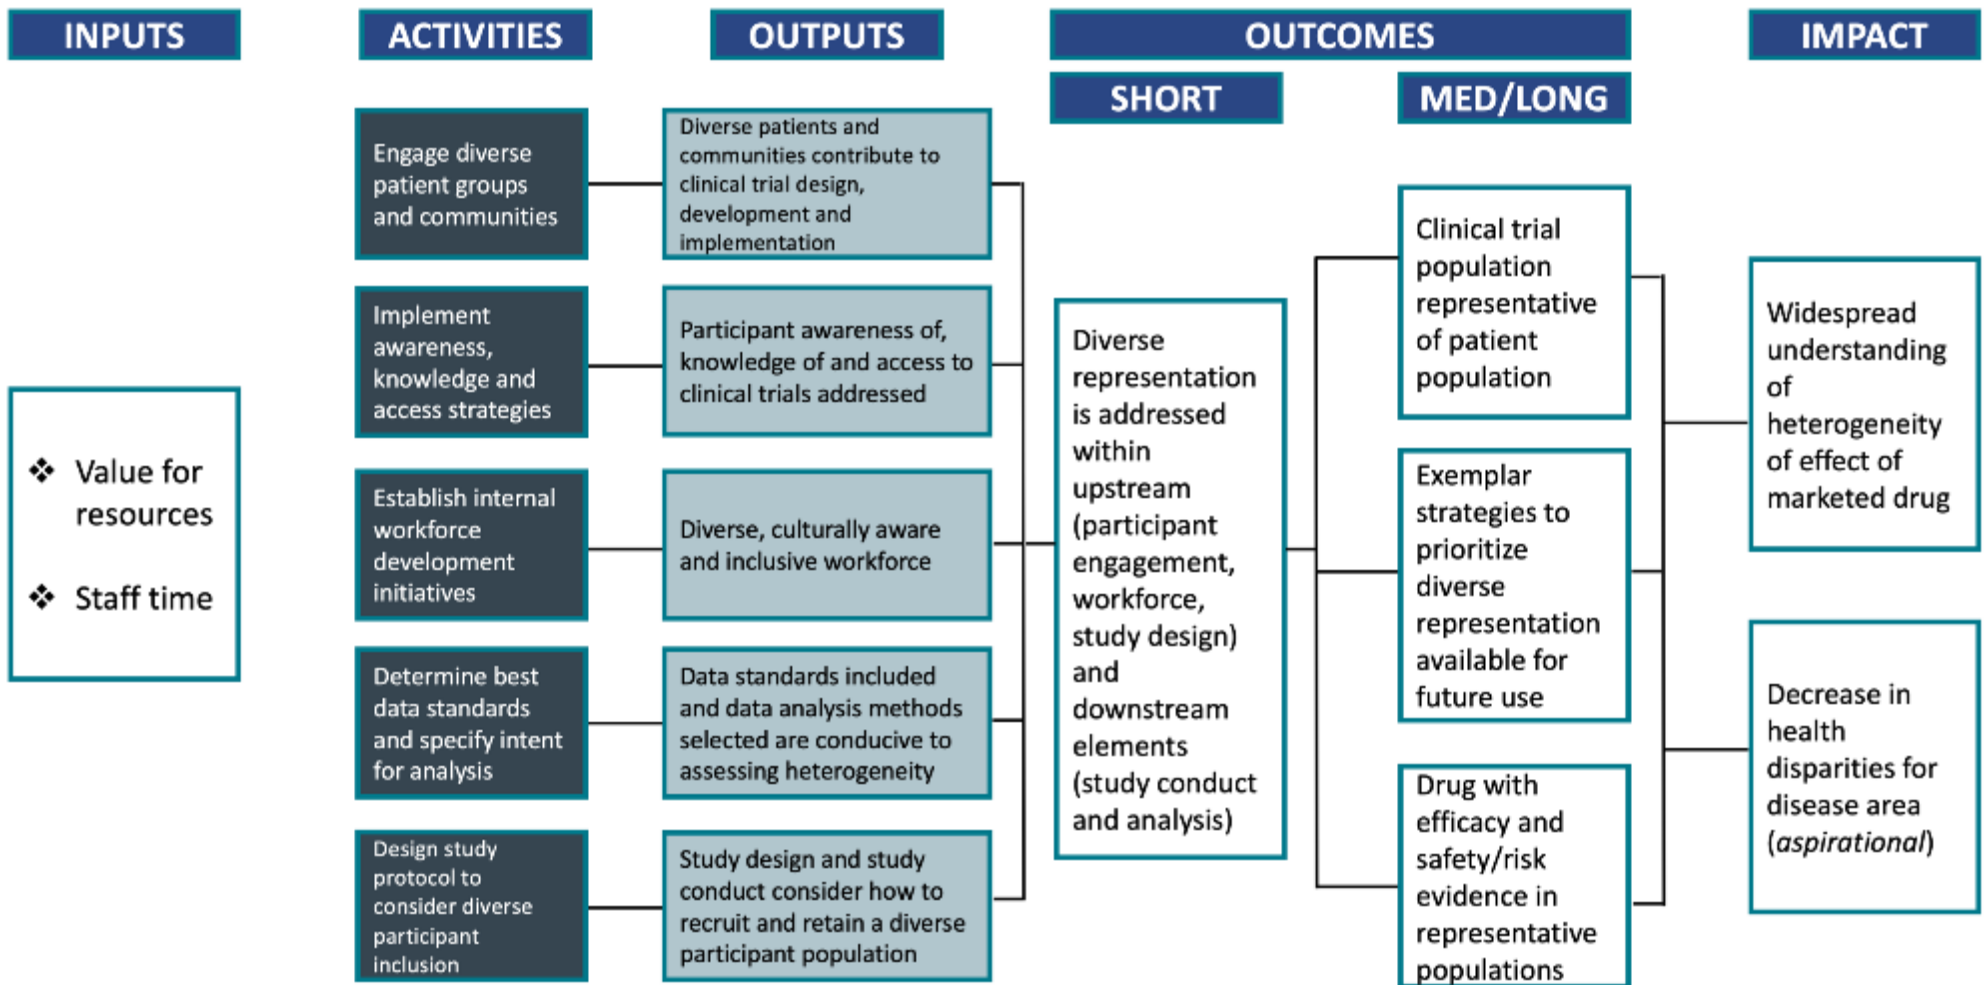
INPUTS

ACTIVITIES

OUTPUTS

OUTCOMES

SHORT

MED/LONG

IMPACT

❖ Value for resources

❖ Staff time

Engage diverse patient groups and communities

Implement awareness, knowledge and access strategies

Establish internal workforce development initiatives

Determine best data standards and specify intent for analysis

Design study protocol to consider diverse participant inclusion

Diverse patients and communities contribute to clinical trial design, development and implementation

Participant awareness of, knowledge of and access to clinical trials addressed

Diverse, culturally aware and inclusive workforce

Data standards included and data analysis methods selected are conducive to assessing heterogeneity

Study design and study conduct consider how to recruit and retain a diverse participant population

Diverse representation is addressed within upstream (participant engagement, workforce, study design) and downstream elements (study conduct and analysis)

Clinical trial population representative of patient population

Exemplar strategies to prioritize diverse representation available for future use

Drug with efficacy and safety/risk evidence in representative populations

Widespread understanding of heterogeneity of effect of marketed drug

Decrease in health disparities for disease area (*aspirational*)